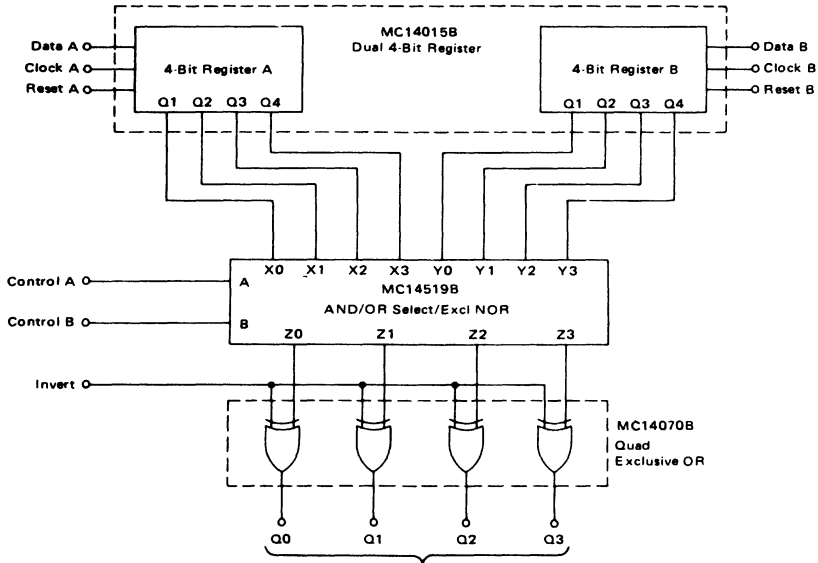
MC14015B
Dual 4-Bit Register

Data A
Clock A
Reset A

4-Bit Register A
Q1 Q2 Q3 Q4

4-Bit Register B
Q1 Q2 Q3 Q4

Data B
Clock B
Reset B

X0 X1 X2 X3 Y0 Y1 Y2 Y3

Control A
A
MC14519B
AND/OR Select/Excl NOR
Control B
B
Z0 Z1 Z2 Z3

Invert

MC14070B
Quad
Exclusive OR

Q0 Q1 Q2 Q3